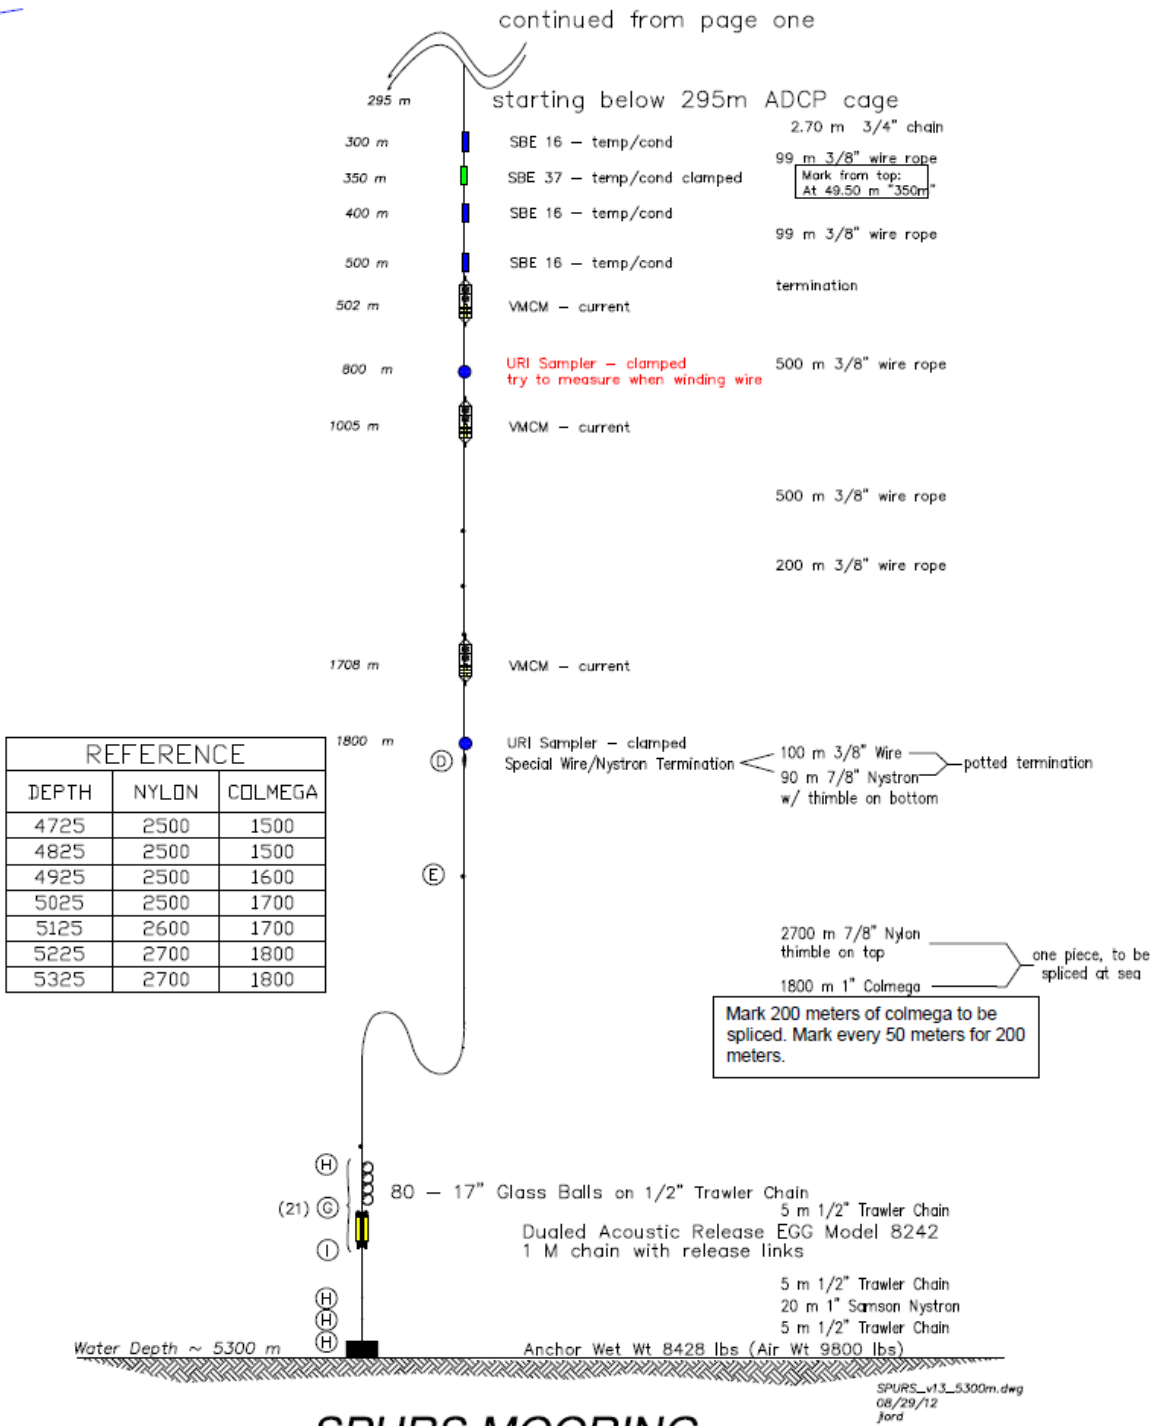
continued from page one

295 m

starting below 295m ADCP cage

2.70 m 3/4" chain

300 m SBE 16 – temp/cond

99 m 3/8" wire rope
Mark from top:
At 49.50 m "350m"

350 m SBE 37 – temp/cond clamped

400 m SBE 16 – temp/cond

99 m 3/8" wire rope

500 m SBE 16 – temp/cond

termination

502 m VMCM – current

800 m URI Sampler – clamped
try to measure when winding wire

500 m 3/8" wire rope

1005 m VMCM – current

500 m 3/8" wire rope

200 m 3/8" wire rope

1708 m VMCM – current

| REFERENCE | | |
|---|---|---|
| DEPTH | NYLON | COLMEGA |
| 4725 | 2500 | 1500 |
| 4825 | 2500 | 1500 |
| 4925 | 2500 | 1600 |
| 5025 | 2500 | 1700 |
| 5125 | 2600 | 1700 |
| 5225 | 2700 | 1800 |
| 5325 | 2700 | 1800 |

1800 m URI Sampler – clamped
(D) Special Wire/Nystron Termination

100 m 3/8" Wire
90 m 7/8" Nystron
w/ thimble on bottom
potted termination

(E)

2700 m 7/8" Nylon
thimble on top
1800 m 1" Colmega
one piece, to be spliced at sea

Mark 200 meters of colmega to be spliced. Mark every 50 meters for 200 meters.

(H)
(21) (G)
(I)

80 – 17" Glass Balls on 1/2" Trawler Chain
5 m 1/2" Trawler Chain
Dualed Acoustic Release EGG Model 8242
1 M chain with release links

(H)
(H)
(H)

5 m 1/2" Trawler Chain
20 m 1" Samson Nystron
5 m 1/2" Trawler Chain

Water Depth ~ 5300 m

Anchor Wet Wt 8428 lbs (Air Wt 9800 lbs)

SPURS_v13_5300m.dwg
08/29/12
jlord

SPURS MOORING